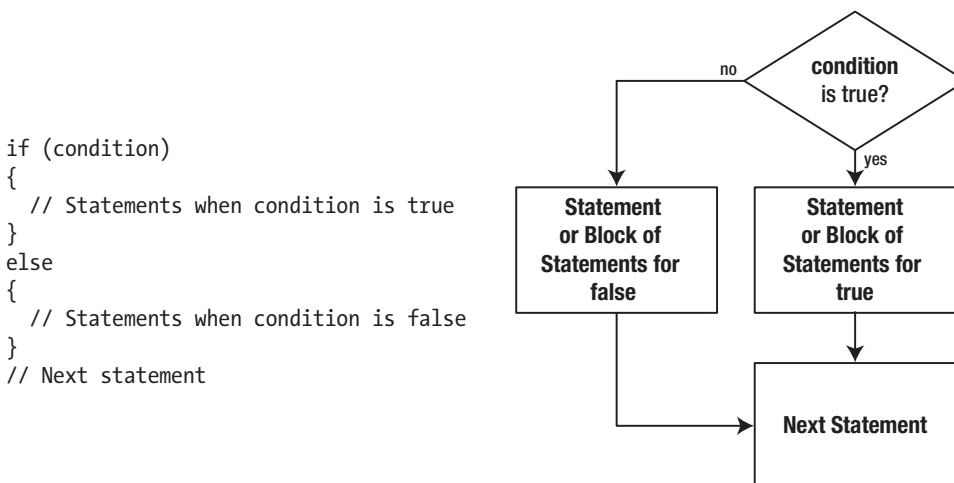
if (condition)
{
  // Statements when condition is true
}
else
{
  // Statements when condition is false
}
// Next statement

no

condition is true?

yes

Statement or Block of Statements for false

Statement or Block of Statements for true

Next Statement